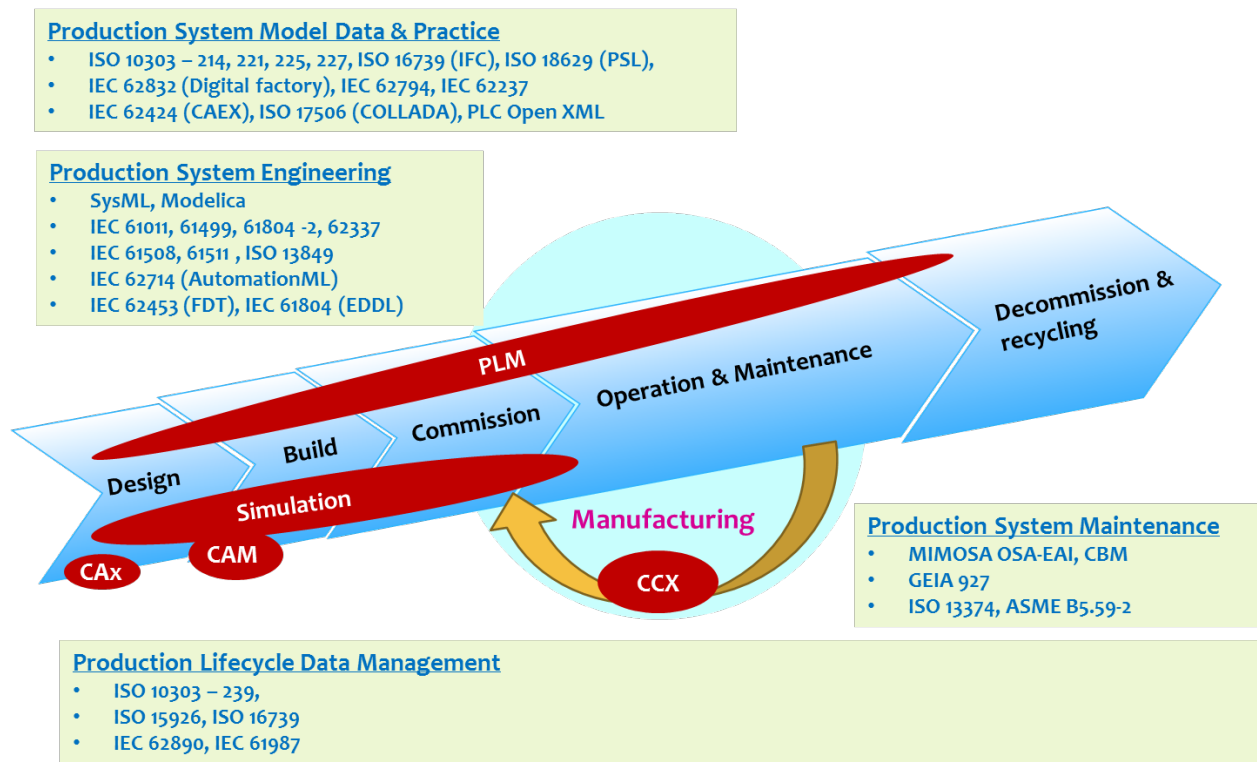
Production System Model Data & Practice
- ISO 10303 – 214, 221, 225, 227, ISO 16739 (IFC), ISO 18629 (PSL),
- IEC 62832 (Digital factory), IEC 62794, IEC 62237
- IEC 62424 (CAEX), ISO 17506 (COLLADA), PLC Open XML

Production System Engineering
- SysML, Modelica
- IEC 61011, 61499, 61804 -2, 62337
- IEC 61508, 61511 , ISO 13849
- IEC 62714 (AutomationML)
- IEC 62453 (FDT), IEC 61804 (EDDL)

Decommission & recycling

PLM

Operation & Maintenance

Commission

Build

Design

Simulation

Manufacturing

CAM

CAx

CCX

Production System Maintenance
- MIMOSA OSA-EAI, CBM
- GEIA 927
- ISO 13374, ASME B5.59-2

Production Lifecycle Data Management
- ISO 10303 – 239,
- ISO 15926, ISO 16739
- IEC 62890, IEC 61987